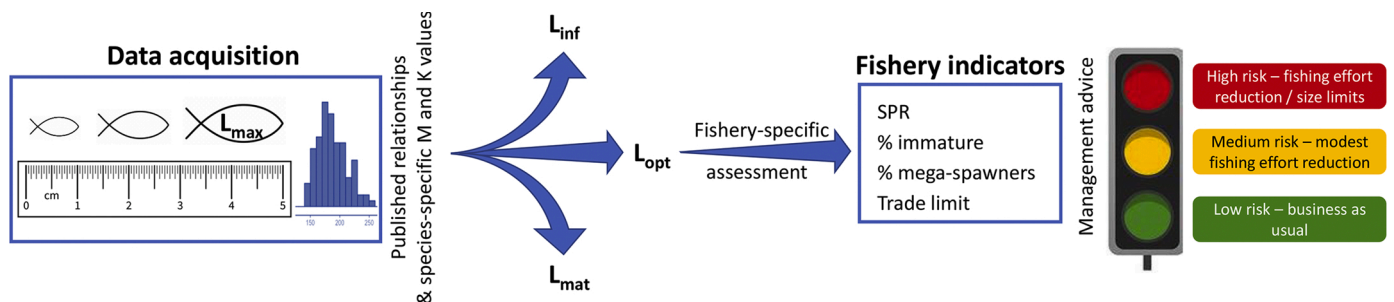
Data acquisition

$L_{max}$

cm

0 1 2 3 4 5

150 200 250

Published relationships & species-specific M and K values

$L_{inf}$

$L_{opt}$

$L_{mat}$

Fishery-specific assessment

Fishery indicators

SPR
% immature
% mega-spawners
Trade limit

Management advice

High risk – fishing effort reduction / size limits

Medium risk – modest fishing effort reduction

Low risk – business as usual